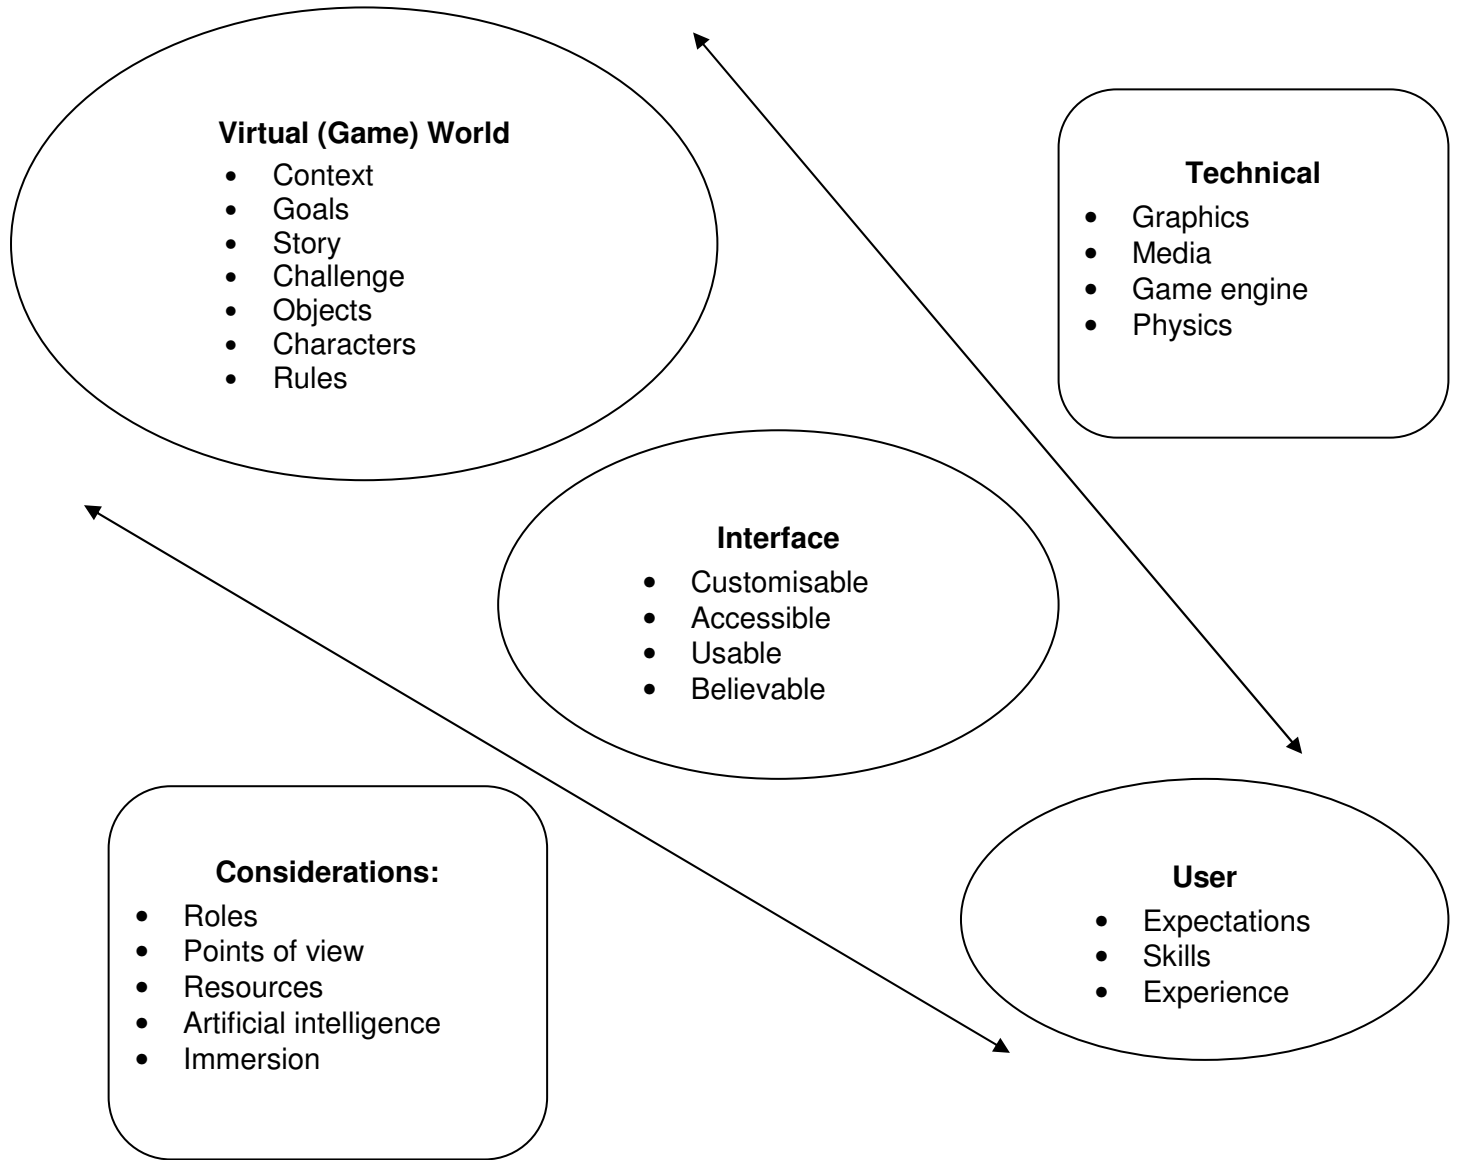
**Virtual (Game) World**
- Context
- Goals
- Story
- Challenge
- Objects
- Characters
- Rules

**Technical**
- Graphics
- Media
- Game engine
- Physics

**Interface**
- Customisable
- Accessible
- Usable
- Believable

**Considerations:**
- Roles
- Points of view
- Resources
- Artificial intelligence
- Immersion

**User**
- Expectations
- Skills
- Experience